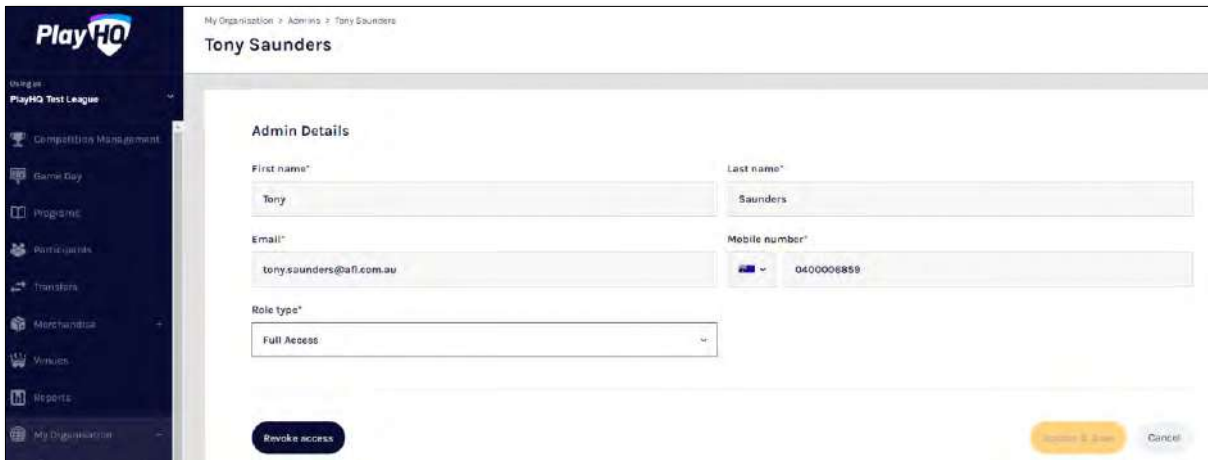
PlayHQ

Using as
PlayHQ Test League

Competition Management
Game Day
Programs
Participants
Transfers
Merchandise
Venues
Reports
My Organisation

My Organisation > Admins > Tony Saunders

Tony Saunders

Admin Details

First name*
Tony

Last name*
Saunders

Email*
tony.saunders@afl.com.au

Mobile number*
0400006859

Role type*
Full Access

Revoke access

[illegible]

Cancel